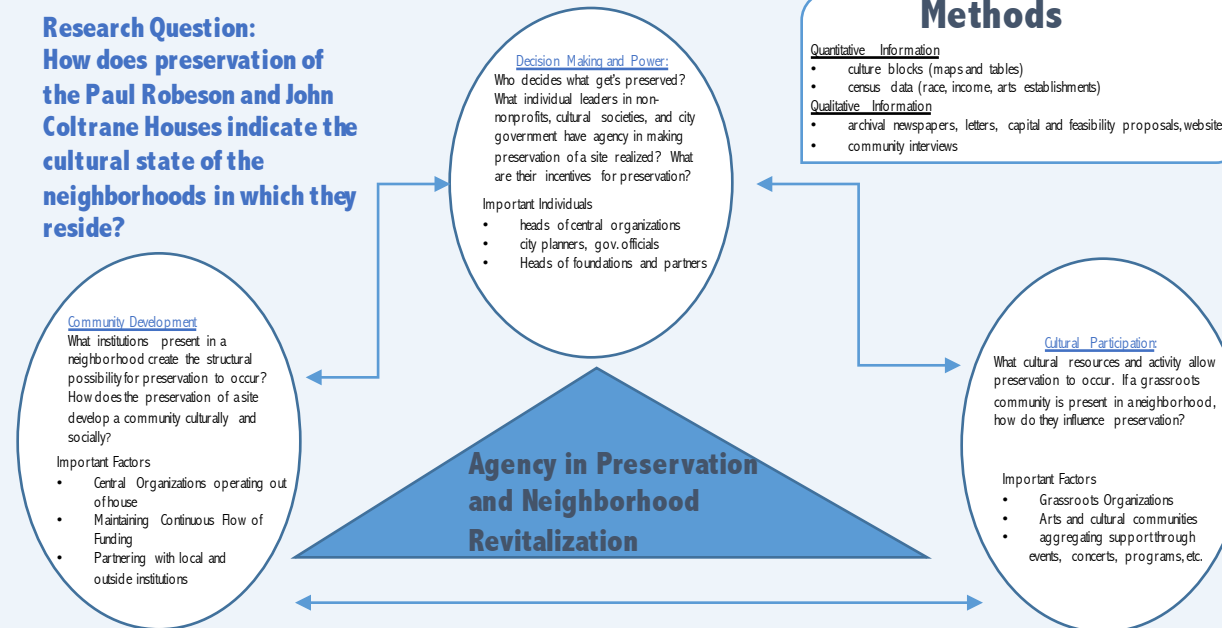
Research Question: How does preservation of the Paul Robeson and John Coltrane Houses indicate the cultural state of the neighborhoods in which they reside?

Decision Making and Power:
Who decides what get's preserved? What individual leaders in non-nonprofits, cultural societies, and city government have agency in making preservation of a site realized? What are their incentives for preservation?

Important Individuals
- heads of central organizations
- city planners, gov. officials
- Heads of foundations and partners

Methods
Quantitative Information
- culture blocks (maps and tables)
- census data (race, income, arts establishments)

Qualitative Information
- archival newspapers, letters, capital and feasibility proposals, website
- community interviews

Community Development
What institutions present in a neighborhood create the structural possibility for preservation to occur? How does the preservation of a site develop a community culturally and socially?

Important Factors
- Central Organizations operating out of house
- Maintaining Continuous Flow of Funding
- Partnering with local and outside institutions

Agency in Preservation and Neighborhood Revitalization

Cultural Participation:
What cultural resources and activity allow preservation to occur. If a grassroots community is present in a neighborhood, how do they influence preservation?

Important Factors
- Grassroots Organizations
- Arts and cultural communities
- aggregating support through events, concerts, programs, etc.